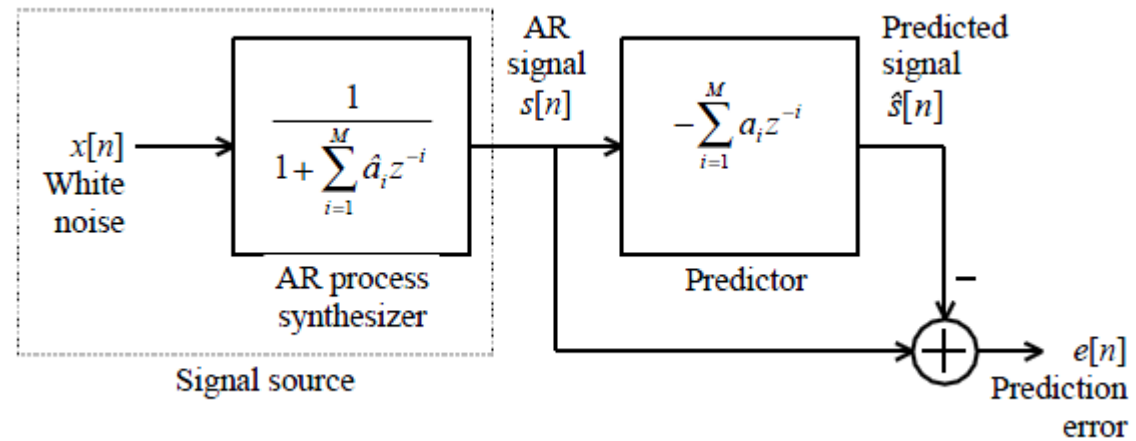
$x[n]$
White noise

$\frac{1}{1+\sum_{i=1}^{M}\hat{a}_i z^{-i}}$

AR process synthesizer

Signal source

AR signal $s[n]$

$-\sum_{i=1}^{M} a_i z^{-i}$

Predictor

Predicted signal $\hat{s}[n]$

−

$e[n]$
Prediction error